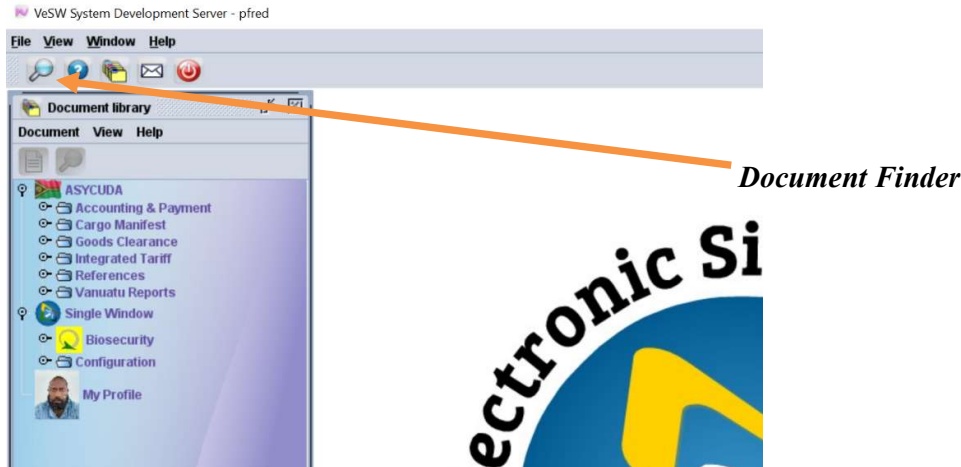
VeSW System Development Server - pfred

File View Window Help

Document library

Document View Help

ASYCUDA
Accounting & Payment
Cargo Manifest
Goods Clearance
Integrated Tariff
References
Vanuatu Reports
Single Window
Biosecurity
Configuration
My Profile

Document Finder

ectronic Si